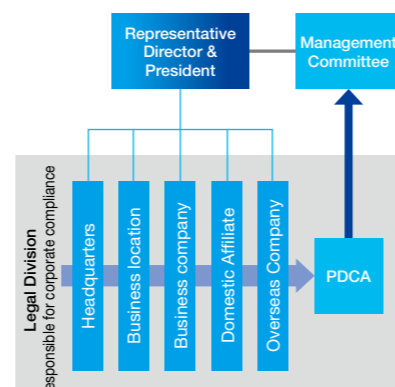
Representative Director & President

Management Committee

Legal Division
esponsible for corporate compliance

Headquarters

Business location

Business company

Domestic Affiliate

Overseas Company

PDCA